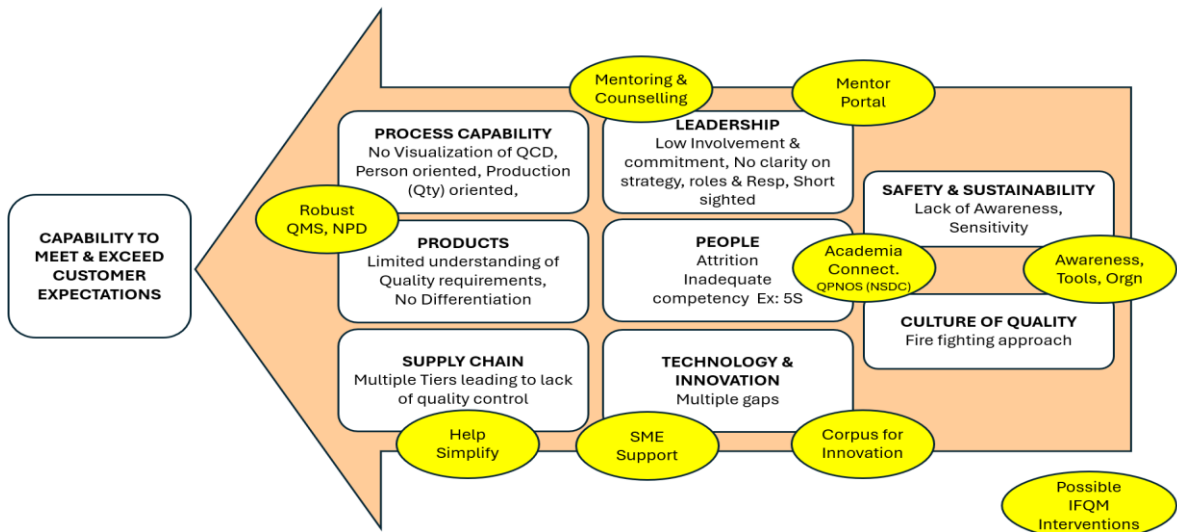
CAPABILITY TO MEET & EXCEED CUSTOMER EXPECTATIONS

Mentoring & Counselling

Mentor Portal

PROCESS CAPABILITY
No Visualization of QCD, Person oriented, Production (Qty) oriented,

Robust QMS, NPD

PRODUCTS
Limited understanding of Quality requirements, No Differentiation

SUPPLY CHAIN
Multiple Tiers leading to lack of quality control

LEADERSHIP
Low Involvement & commitment, No clarity on strategy, roles & Resp, Short sighted

PEOPLE
Attrition
Inadequate competency Ex: 5S

Academia Connect.
QPNOS (NSDC)

TECHNOLOGY & INNOVATION
Multiple gaps

SAFETY & SUSTAINABILITY
Lack of Awareness, Sensitivity

Awareness, Tools, Orgn

CULTURE OF QUALITY
Fire fighting approach

Help Simplify

SME Support

Corpus for Innovation

Possible IFQM Interventions